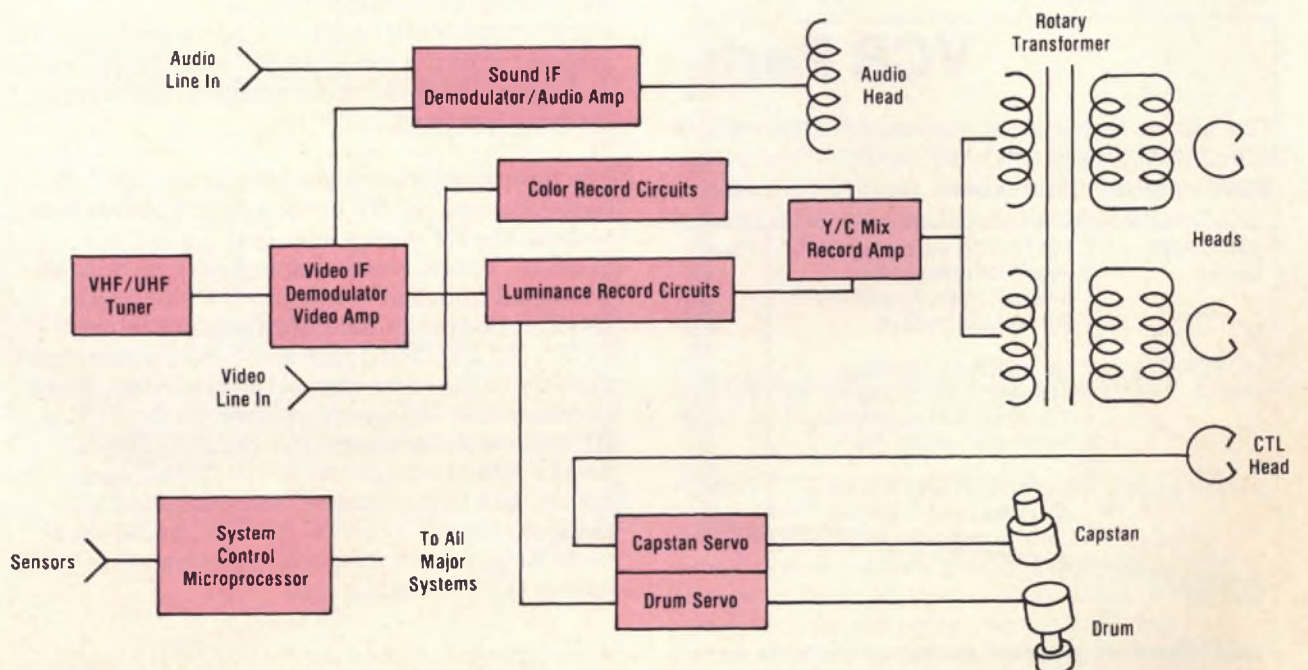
Audio Line In

Sound IF Demodulator/Audio Amp

Audio Head

Rotary Transformer

Color Record Circuits

Y/C Mix Record Amp

Heads

VHF/UHF Tuner

Video IF Demodulator Video Amp

Luminance Record Circuits

Video Line In

CTL Head

Sensors

System Control Microprocessor

To All Major Systems

Capstan Servo

Capstan

Drum Servo

Drum